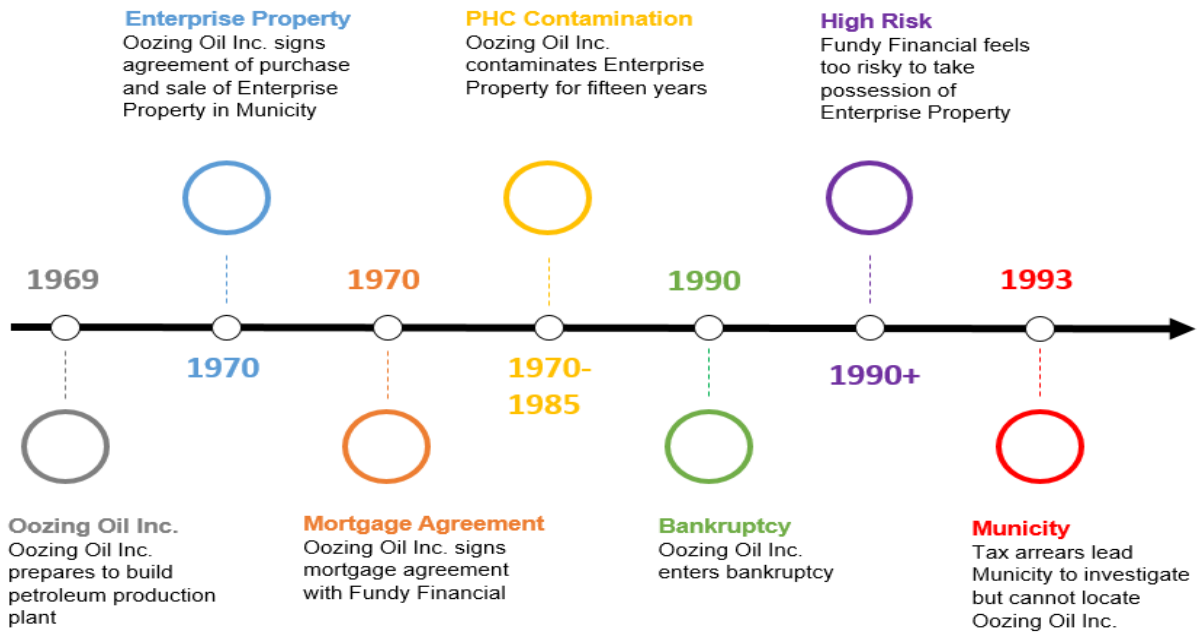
Enterprise Property
Oozing Oil Inc. signs agreement of purchase and sale of Enterprise Property in Municity

PHC Contamination
Oozing Oil Inc. contaminates Enterprise Property for fifteen years

High Risk
Fundy Financial feels too risky to take possession of Enterprise Property

1969

1970

1970

1970-1985

1990

1990+

1993

Oozing Oil Inc.
Oozing Oil Inc. prepares to build petroleum production plant

Mortgage Agreement
Oozing Oil Inc. signs mortgage agreement with Fundy Financial

Bankruptcy
Oozing Oil Inc. enters bankruptcy

Municity
Tax arrears lead Municity to investigate but cannot locate Oozing Oil Inc.